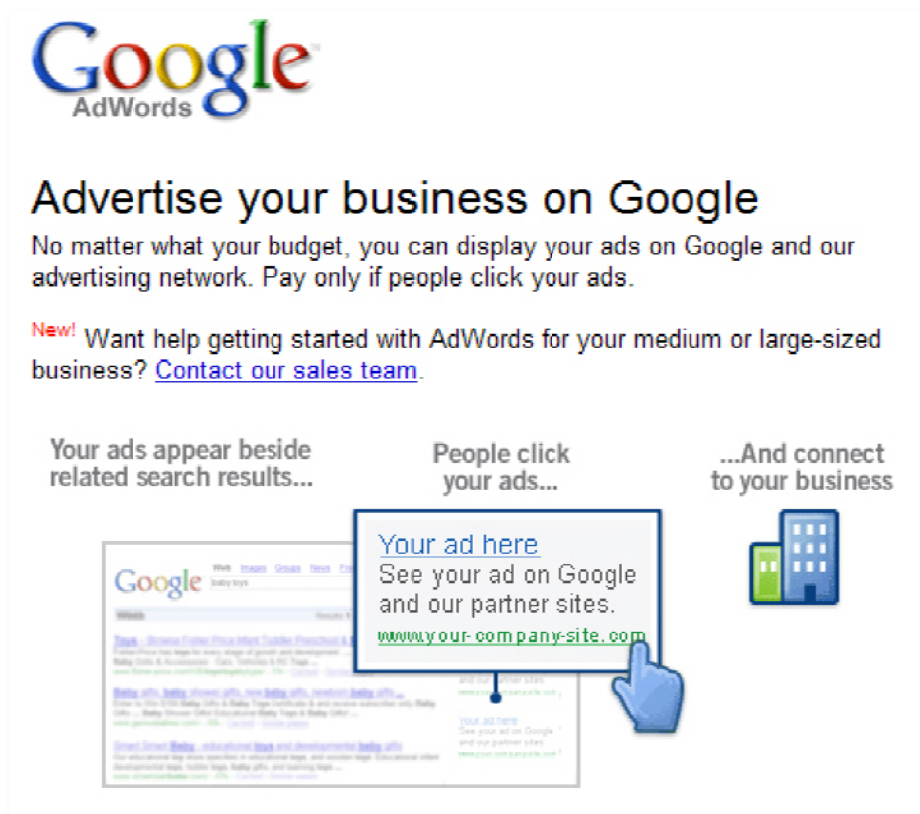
Google AdWords

Advertise your business on Google

No matter what your budget, you can display your ads on Google and our advertising network. Pay only if people click your ads.

New! Want help getting started with AdWords for your medium or large-sized business? Contact our sales team.

Your ads appear beside related search results...

People click your ads...

...And connect to your business

Google Web Images Groups News baby toys

Your ad here
See your ad on Google and our partner sites.
www.your-company-site.com

Your ad here
See your ad on Google and our partner sites

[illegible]